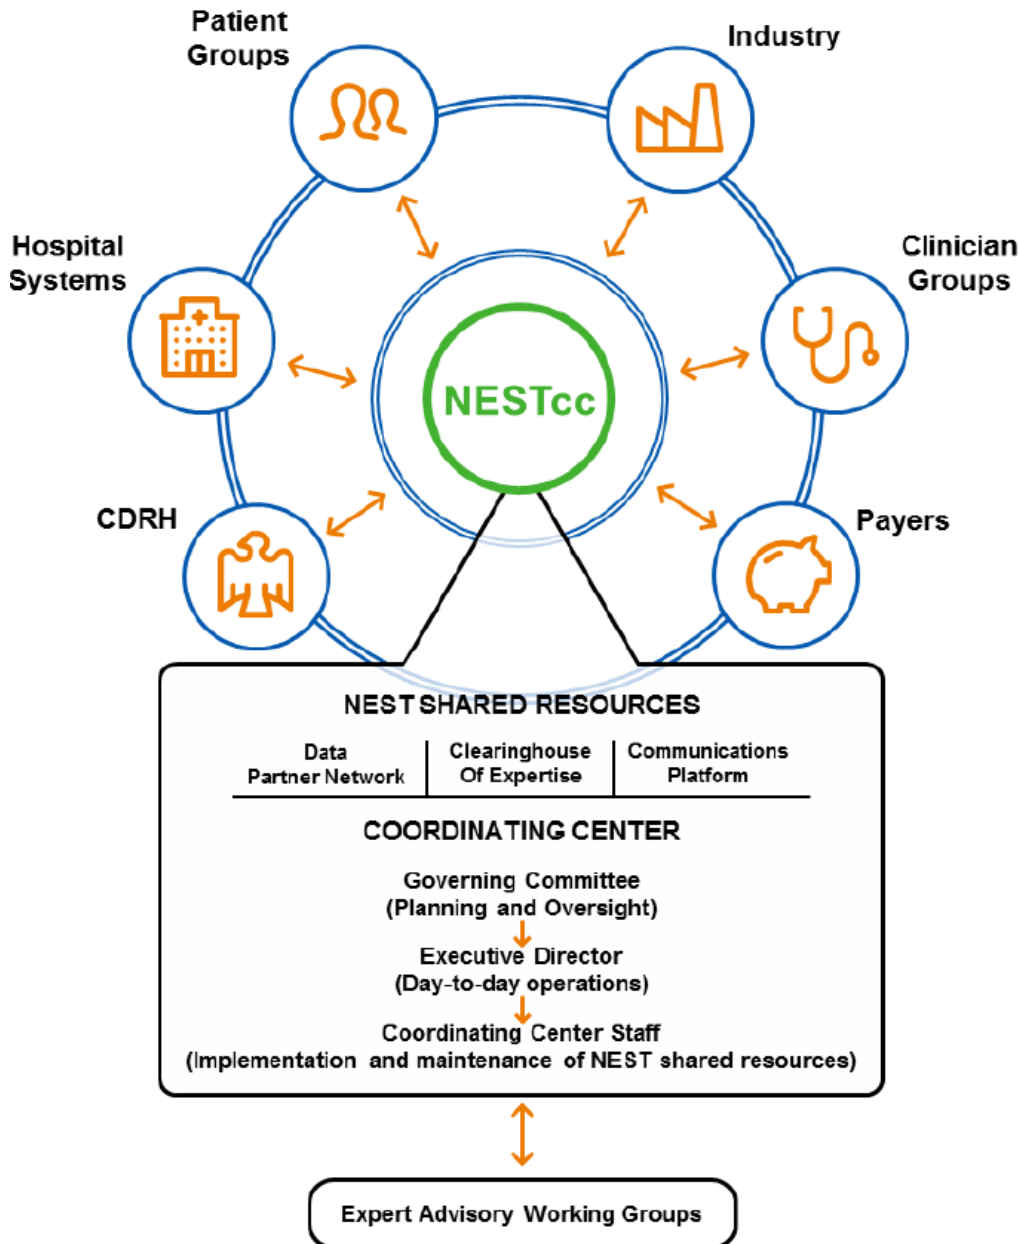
Patient Groups

Industry

Hospital Systems

NESTcc

Clinician Groups

CDRH

Payers

NEST SHARED RESOURCES

| Data Partner Network | Clearinghouse Of Expertise | Communications Platform |
|---|---|---|

COORDINATING CENTER

Governing Committee
(Planning and Oversight)

Executive Director
(Day-to-day operations)

Coordinating Center Staff
(Implementation and maintenance of NEST shared resources)

Expert Advisory Working Groups